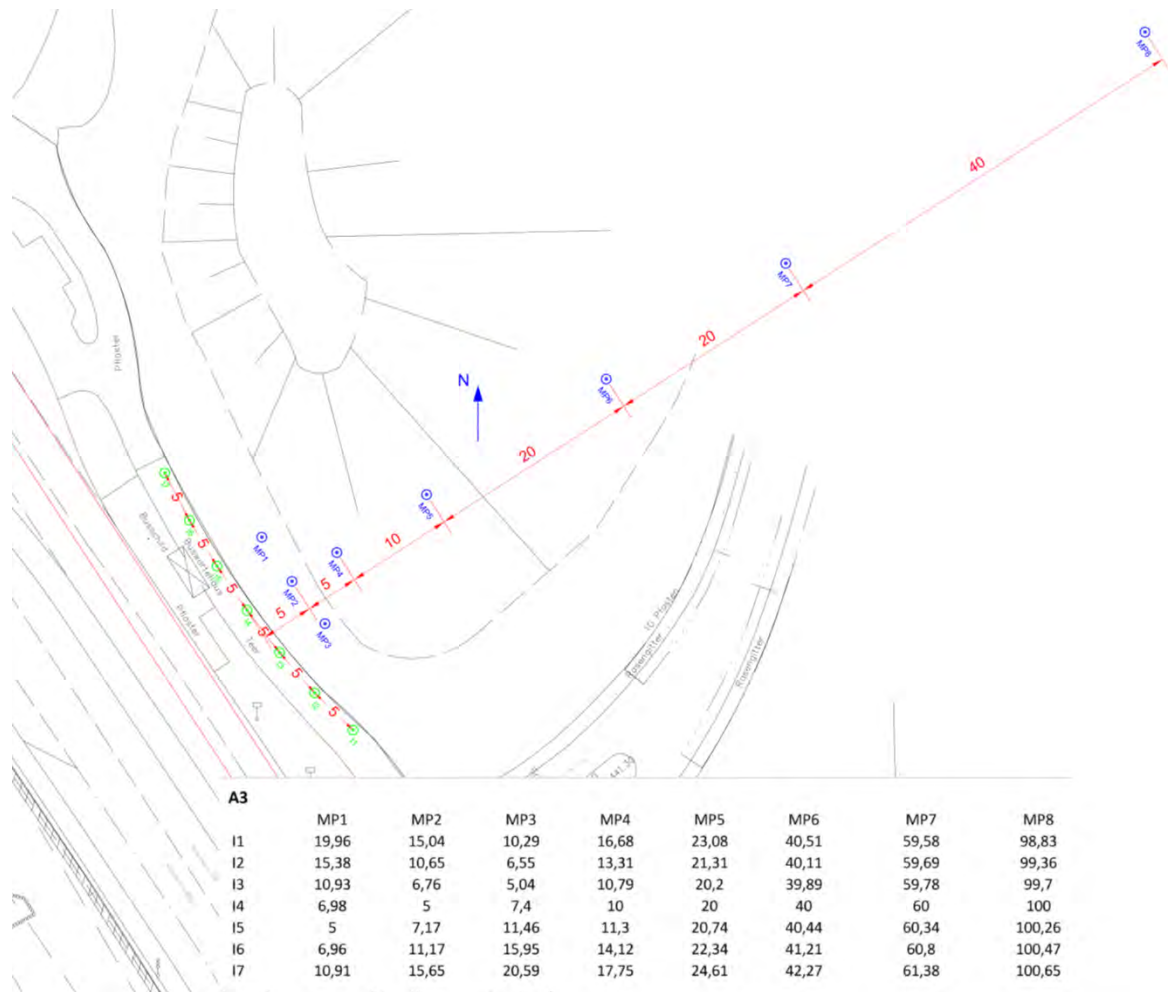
MP8

40

MP7

20

N

MP6

20

MP5

10

MP1

MP4

MP2

5

5

MP3

Pflaster

I1
I2
I3
I4
I5
I6
I7

5
5
5
5
5
5

Buswartehaus

Pflaster

Teer

10 Pflaster

Rasengitter

Rasengitter

A3

| | MP1 | MP2 | MP3 | MP4 | MP5 | MP6 | MP7 | MP8 |
|---|---|---|---|---|---|---|---|---|
| I1 | 19,96 | 15,04 | 10,29 | 16,68 | 23,08 | 40,51 | 59,58 | 98,83 |
| I2 | 15,38 | 10,65 | 6,55 | 13,31 | 21,31 | 40,11 | 59,69 | 99,36 |
| I3 | 10,93 | 6,76 | 5,04 | 10,79 | 20,2 | 39,89 | 59,78 | 99,7 |
| I4 | 6,98 | 5 | 7,4 | 10 | 20 | 40 | 60 | 100 |
| I5 | 5 | 7,17 | 11,46 | 11,3 | 20,74 | 40,44 | 60,34 | 100,26 |
| I6 | 6,96 | 11,17 | 15,95 | 14,12 | 22,34 | 41,21 | 60,8 | 100,47 |
| I7 | 10,91 | 15,65 | 20,59 | 17,75 | 24,61 | 42,27 | 61,38 | 100,65 |